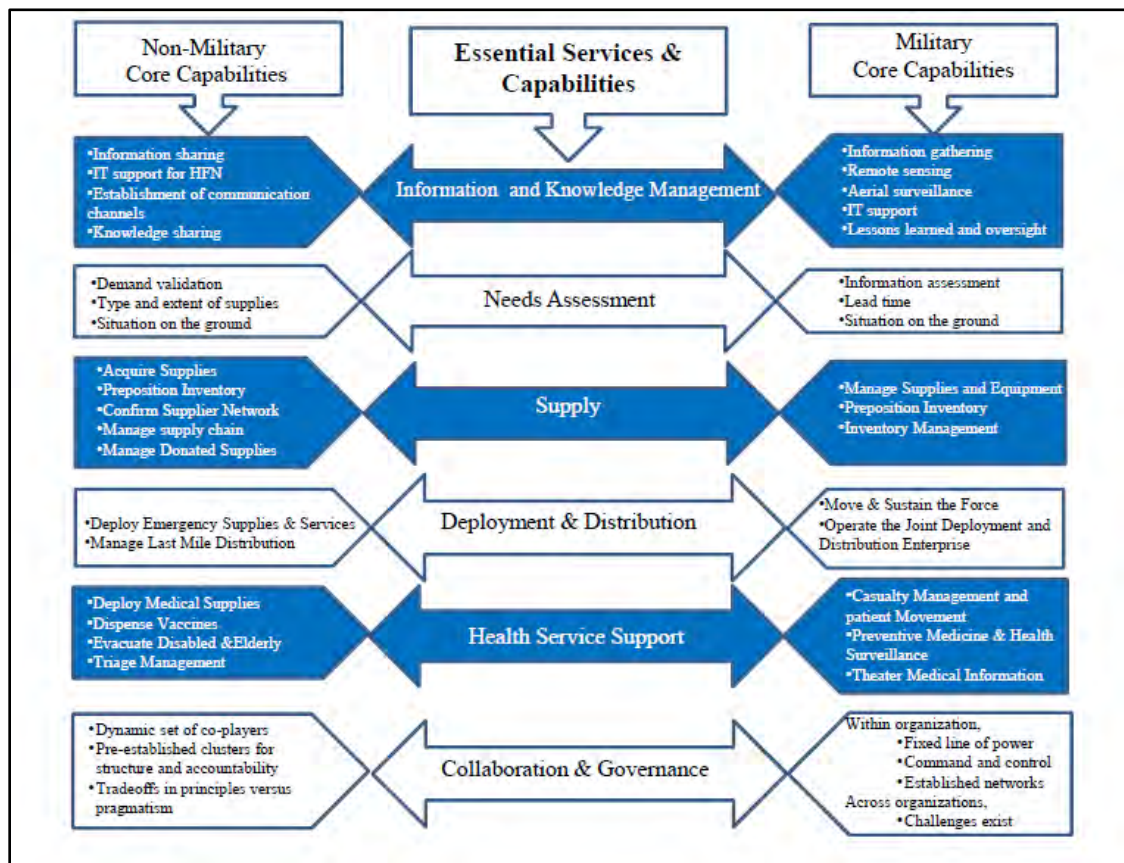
Non-Military Core Capabilities

Essential Services & Capabilities

Military Core Capabilities

•Information sharing
•IT support for HFN
•Establishment of communication channels
•Knowledge sharing

Information and Knowledge Management

•Information gathering
•Remote sensing
•Aerial surveillance
•IT support
•Lessons learned and oversight

•Demand validation
•Type and extent of supplies
•Situation on the ground

Needs Assessment

•Information assessment
•Lead time
•Situation on the ground

•Acquire Supplies
•Preposition Inventory
•Confirm Supplier Network
•Manage supply chain
•Manage Donated Supplies

Supply

•Manage Supplies and Equipment
•Preposition Inventory
•Inventory Management

•Deploy Emergency Supplies & Services
•Manage Last Mile Distribution

Deployment & Distribution

•Move & Sustain the Force
•Operate the Joint Deployment and Distribution Enterprise

•Deploy Medical Supplies
•Dispense Vaccines
•Evacuate Disabled &Elderly
•Triage Management

Health Service Support

•Casualty Management and patient Movement
•Preventive Medicine & Health Surveillance
•Theater Medical Information

•Dynamic set of co-players
•Pre-established clusters for structure and accountability
•Tradeoffs in principles versus pragmatism

Collaboration & Governance

Within organization,
•Fixed line of power
•Command and control
•Established networks
Across organizations,
•Challenges exist